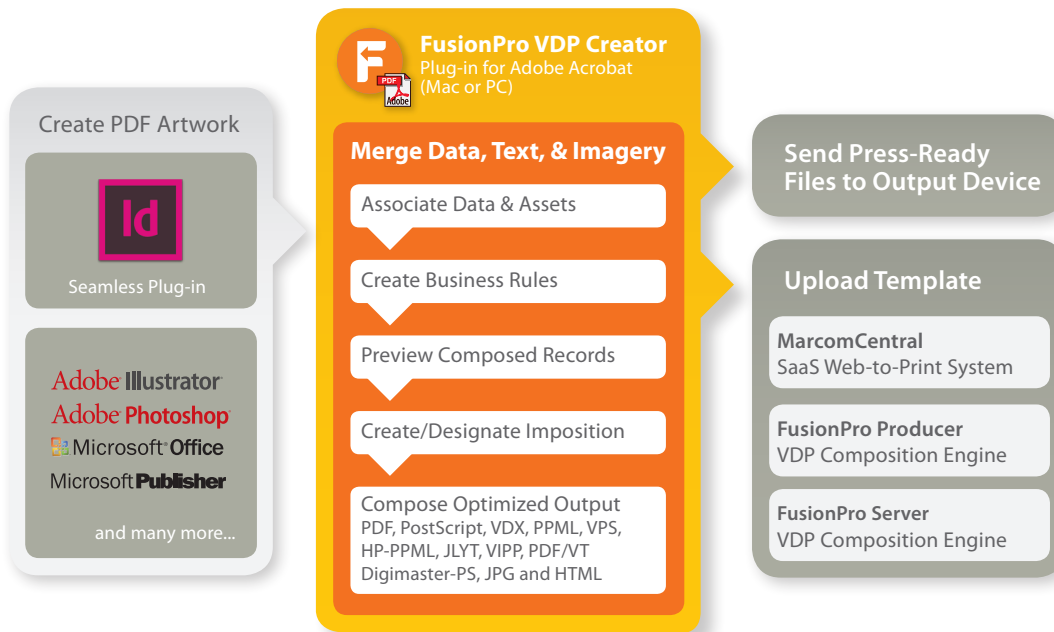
Create PDF Artwork

Id

Seamless Plug-in

Adobe Illustrator
Adobe Photoshop
Microsoft Office
Microsoft Publisher

and many more...

F
PDF
Adobe

FusionPro VDP Creator
Plug-in for Adobe Acrobat (Mac or PC)

Merge Data, Text, & Imagery

Associate Data & Assets

Create Business Rules

Preview Composed Records

Create/Designate Imposition

Compose Optimized Output
PDF, PostScript, VDX, PPML, VPS, HP-PPML, JLYT, VIPP, PDF/VT Digimaster-PS, JPG and HTML

Send Press-Ready Files to Output Device

Upload Template

MarcomCentral
SaaS Web-to-Print System

FusionPro Producer
VDP Composition Engine

FusionPro Server
VDP Composition Engine